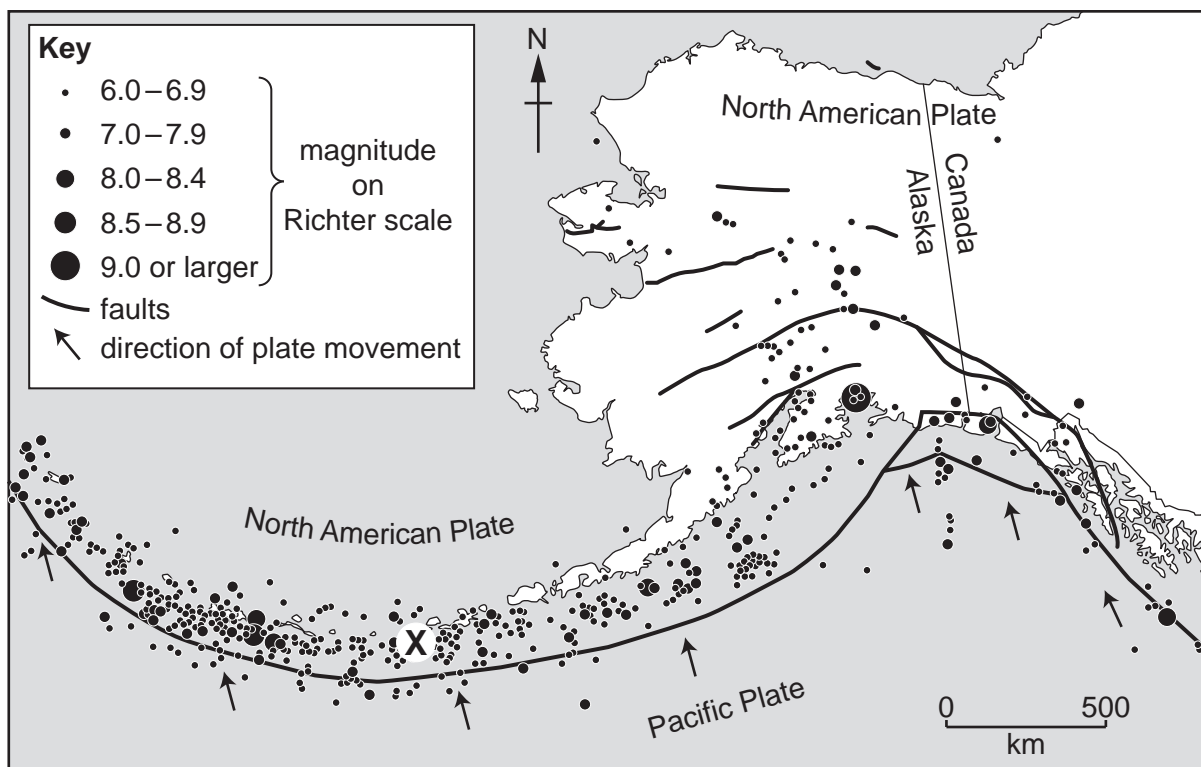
Key
6.0 – 6.9
7.0 – 7.9
8.0 – 8.4
8.5 – 8.9
9.0 or larger
magnitude on Richter scale
faults
direction of plate movement

N

North American Plate
Canada
Alaska

North American Plate

X

Pacific Plate

0 500
km